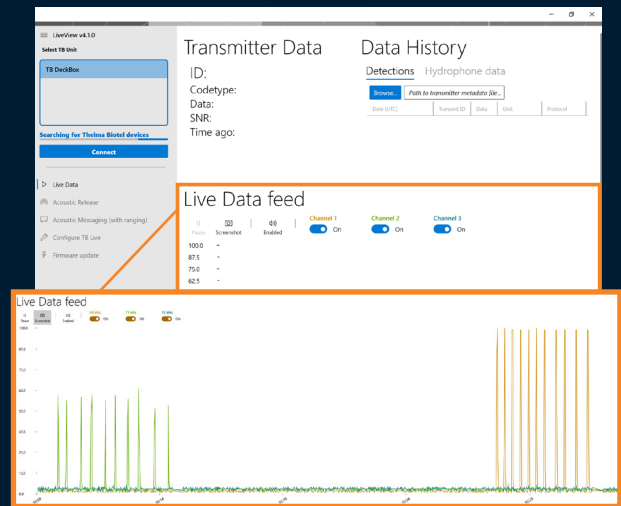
LiveView v4.1.0
Select TB Unit

TB DeckBox

Searching for Thelma Biotel devices
Connect

Live Data
Acoustic Release
Acoustic Messaging (with ranging)
Configure TB Live
Firmware update

Transmitter Data
ID:
Codetype:
Data:
SNR:
Time ago:

Data History
Detections Hydrophone data
Browse... Path to transmitter metadata file...

| Date (UTC) | Transmit ID | Data | Unit | Protocol |
|---|---|---|---|---|

Live Data feed
Pause Screenshot Enabled
Channel 1 On
Channel 2 On
Channel 3 On
100.0 -
87.5 -
75.0 -
62.5 -

Live Data feed
Pause Screenshot Enabled
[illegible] On
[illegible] On
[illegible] On
100.0
87.5
75.0
62.5
50.0
37.5
25.0
12.5
0.0
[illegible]
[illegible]
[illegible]
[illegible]
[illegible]